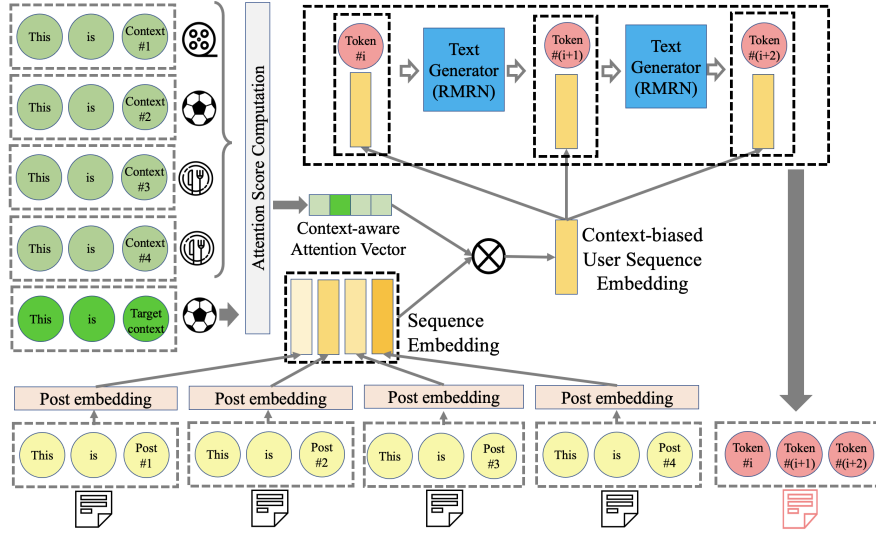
This is Context #1

This is Context #2

This is Context #3

This is Context #4

This is Target context

Attention Score Computation

Token #i

Text Generator (RMRN)

Token #(i+1)

Text Generator (RMRN)

Token #(i+2)

Context-aware Attention Vector

Context-biased User Sequence Embedding

Sequence Embedding

Post embedding

Post embedding

Post embedding

Post embedding

This is Post #1

This is Post #2

This is Post #3

This is Post #4

Token #i Token #(i+1) Token #(i+2)